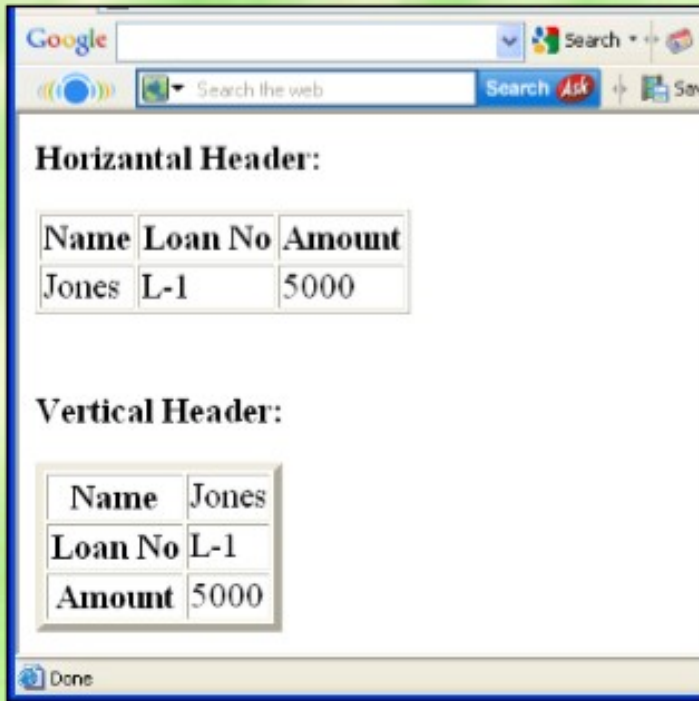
Google Search

Search the web Search Ask Sav

Horizantal Header:

| Name | Loan No | Amount |
|---|---|---|
| Jones | L-1 | 5000 |

Vertical Header:

| Name | Jones |
|---|---|
| Loan No | L-1 |
| Amount | 5000 |

Done